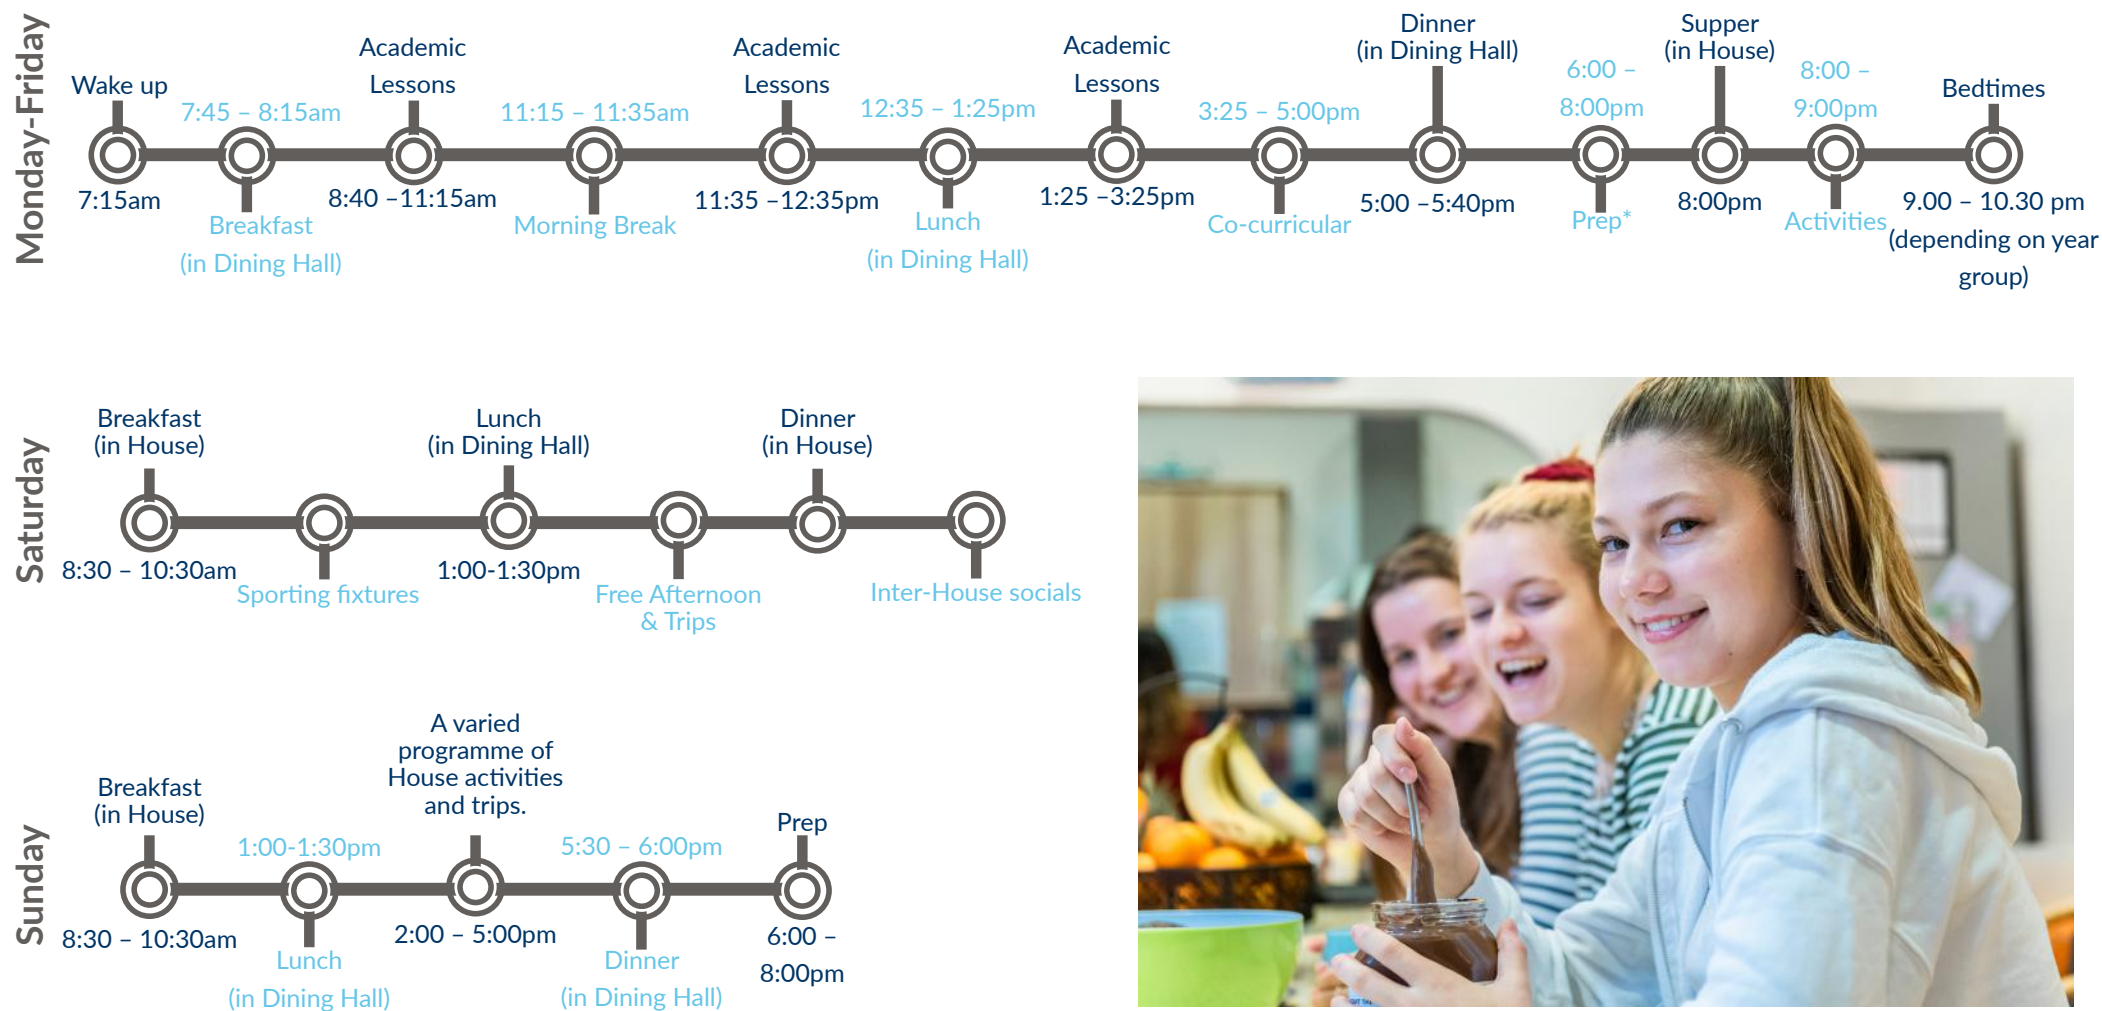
Monday-Friday

Wake up
7:15am

7:45 – 8:15am
Breakfast
(in Dining Hall)

Academic Lessons
8:40 –11:15am

11:15 – 11:35am
Morning Break

Academic Lessons
11:35 –12:35pm

12:35 – 1:25pm
Lunch
(in Dining Hall)

Academic Lessons
1:25 –3:25pm

3:25 – 5:00pm
Co-curricular

Dinner
(in Dining Hall)
5:00 –5:40pm

6:00 – 8:00pm
Prep*

Supper
(in House)
8:00pm

8:00 – 9:00pm
Activities

Bedtimes
9.00 – 10.30 pm
(depending on year group)

Saturday

Breakfast
(in House)
8:30 – 10:30am

Sporting fixtures

Lunch
(in Dining Hall)
1:00-1:30pm

Free Afternoon & Trips

Dinner
(in House)

Inter-House socials

Sunday

Breakfast
(in House)
8:30 – 10:30am

1:00-1:30pm
Lunch
(in Dining Hall)

A varied programme of House activities and trips.
2:00 – 5:00pm

5:30 – 6:00pm
Dinner
(in Dining Hall)

Prep
6:00 – 8:00pm